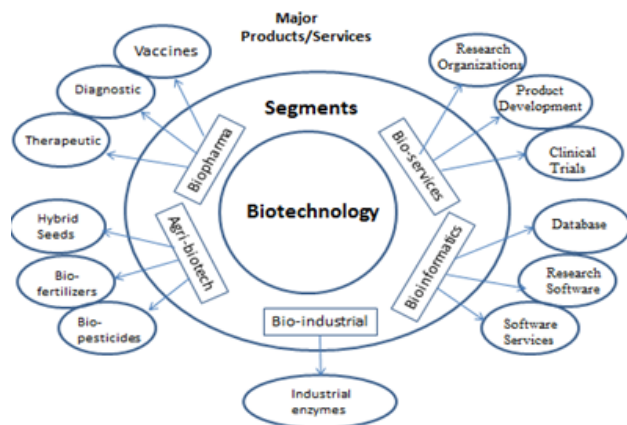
Major Products/Services

Vaccines

Diagnostic

Therapeutic

Segments

Biopharma

Bio-services

Research Organizations

Product Development

Clinical Trials

Biotechnology

Agri-biotech

Hybrid Seeds

Bio-fertilizers

Bio-pesticides

Bioinformatics

Database

Research Software

Software Services

Bio-industrial

Industrial enzymes